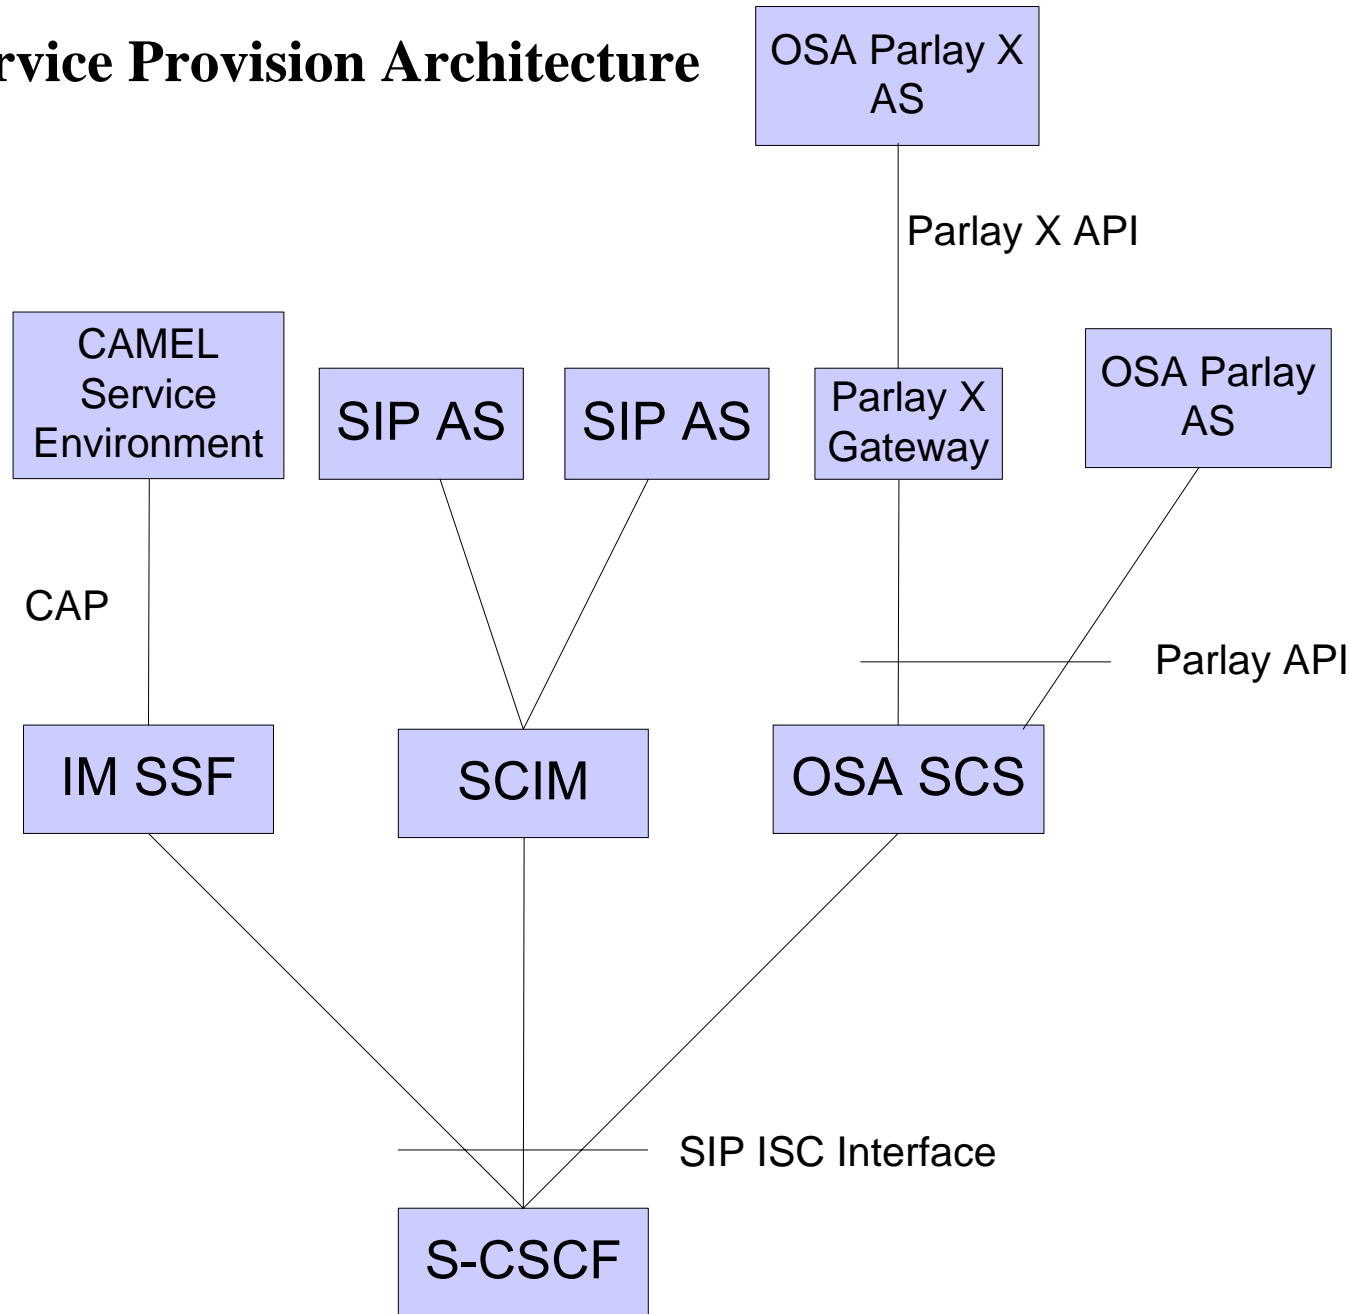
rvice Provision Architecture

OSA Parlay X AS

Parlay X API

CAMEL Service Environment

SIP AS

SIP AS

Parlay X Gateway

OSA Parlay AS

CAP

Parlay API

IM SSF

SCIM

OSA SCS

SIP ISC Interface

S-CSCF